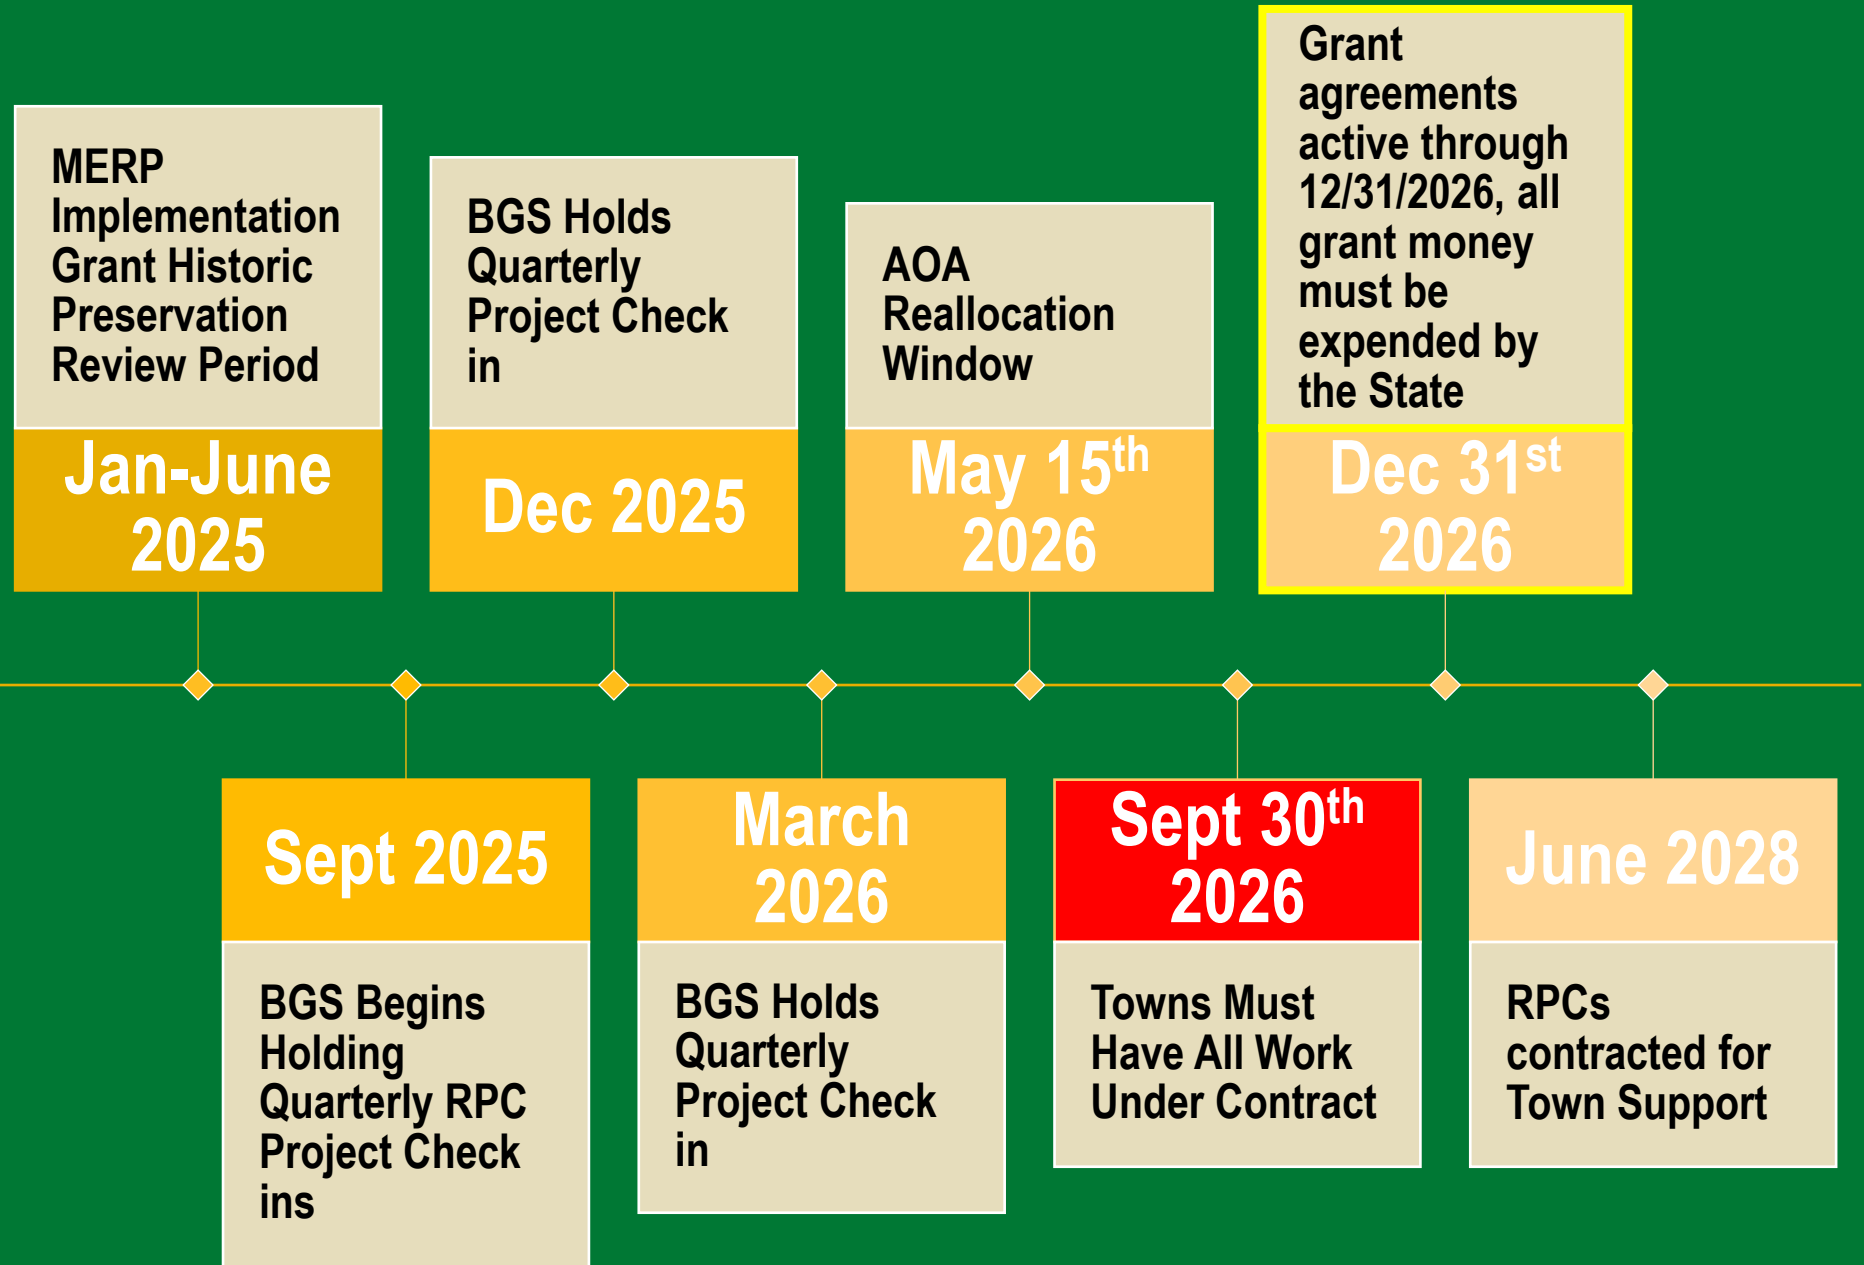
MERP Implementation Grant Historic Preservation Review Period

Jan-June 2025

BGS Holds Quarterly Project Check in

Dec 2025

AOA Reallocation Window

May 15$^{th}$ 2026

Grant agreements active through 12/31/2026, all grant money must be expended by the State

Dec 31$^{st}$ 2026

Sept 2025

BGS Begins Holding Quarterly RPC Project Check ins

March 2026

BGS Holds Quarterly Project Check in

Sept 30$^{th}$ 2026

Towns Must Have All Work Under Contract

June 2028

RPCs contracted for Town Support